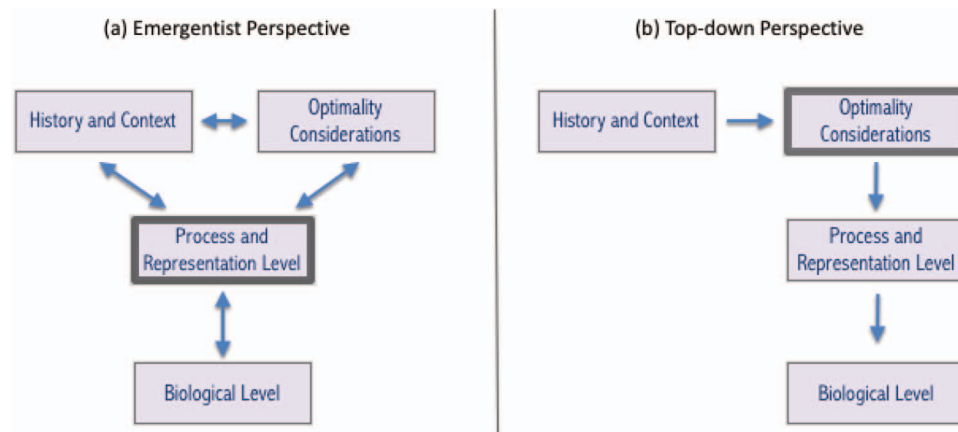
(a) Emergentist Perspective

History and Context

Optimality Considerations

Process and Representation Level

Biological Level

(b) Top-down Perspective

History and Context

Optimality Considerations

Process and Representation Level

Biological Level